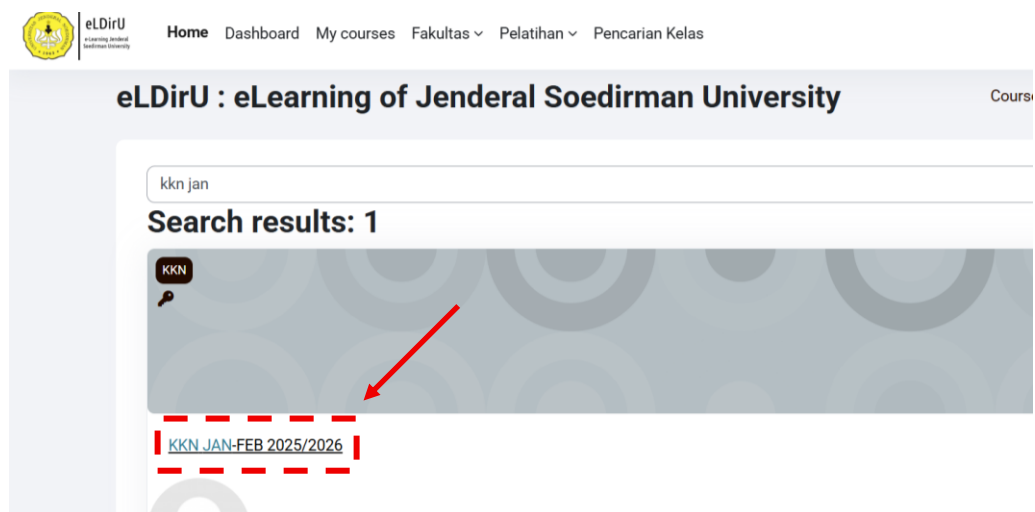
eLDirU
eLearning Jenderal Soedirman University

Home Dashboard My courses Fakultas Pelatihan Pencarian Kelas

eLDirU : eLearning of Jenderal Soedirman University

Course

kkn jan

Search results: 1

KKN

KKN JAN-FEB 2025/2026